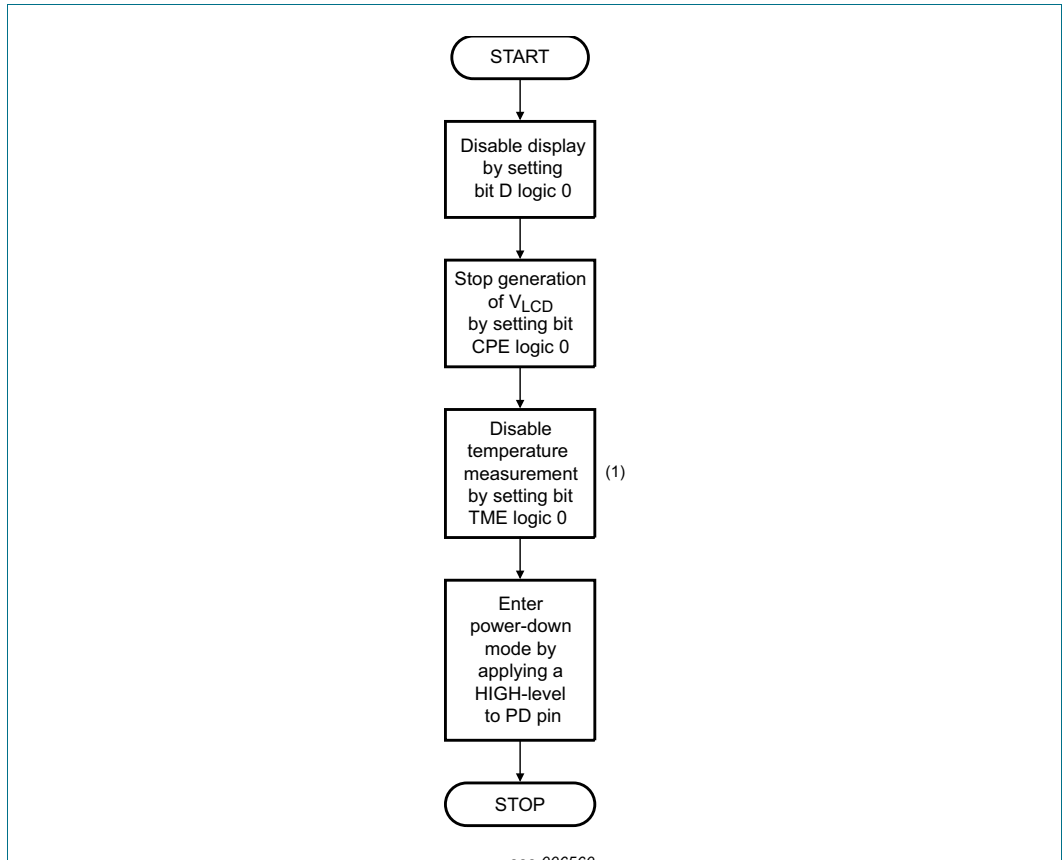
START

Disable display by setting bit D logic 0

Stop generation of $V_{LCD}$ by setting bit CPE logic 0

Disable temperature measurement by setting bit TME logic 0

(1)

Enter power-down mode by applying a HIGH-level to PD pin

STOP

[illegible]